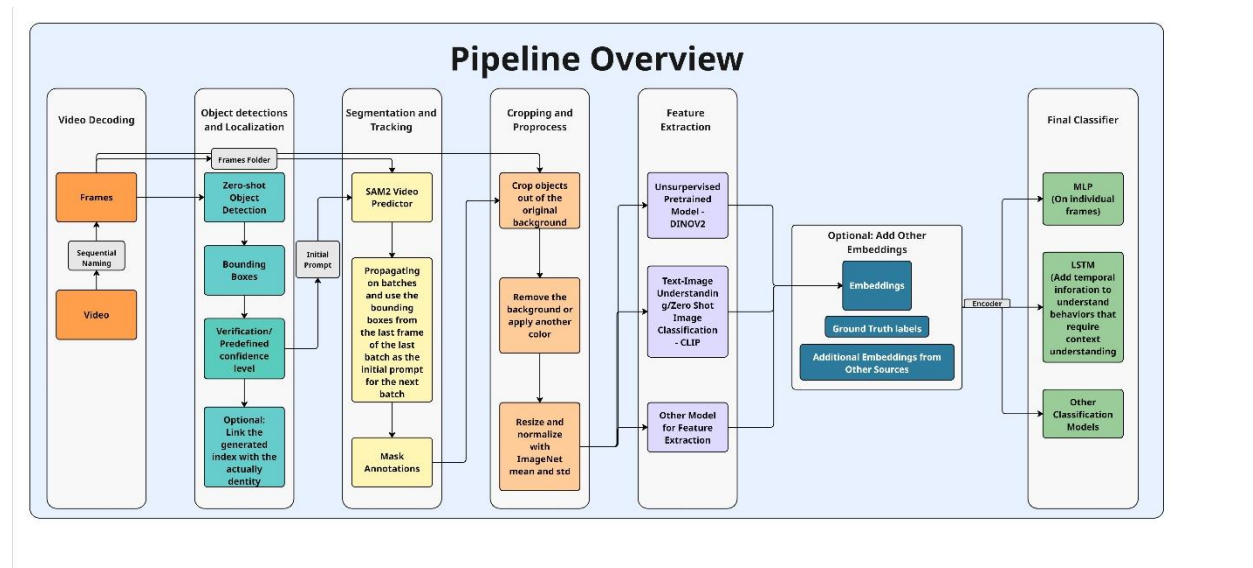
Pipeline Overview

Video Decoding

Frames

Sequential Naming

Video

Object detections and Localization

Frames Folder

Zero-shot Object Detection

Bounding Boxes

Verification/ Predefined confidence level

Optional: Link the generated index with the actually dentity

Initial Prompt

Segmentation and Tracking

SAM2 Video Predictor

Propagating on batches and use the bounding boxes from the last frame of the last batch as the initial prompt for the next batch

Mask Annotations

Cropping and Proprocess

Crop objects out of the original background

Remove the background or apply another color

Resize and normalize with ImageNet mean and std

Feature Extraction

Unsurpervised Pretrained Model - DINOV2

Text-Image Understandin g/Zero Shot Image Classification - CLIP

Other Model for Feature Extraction

Optional: Add Other Embeddings

Embeddings

Ground Truth labels

Additional Embeddings from Other Sources

Encoder

Final Classifier

MLP (On individual frames)

LSTM (Add temporal inforation to understand behaviors that require context understanding)

Other Classification Models